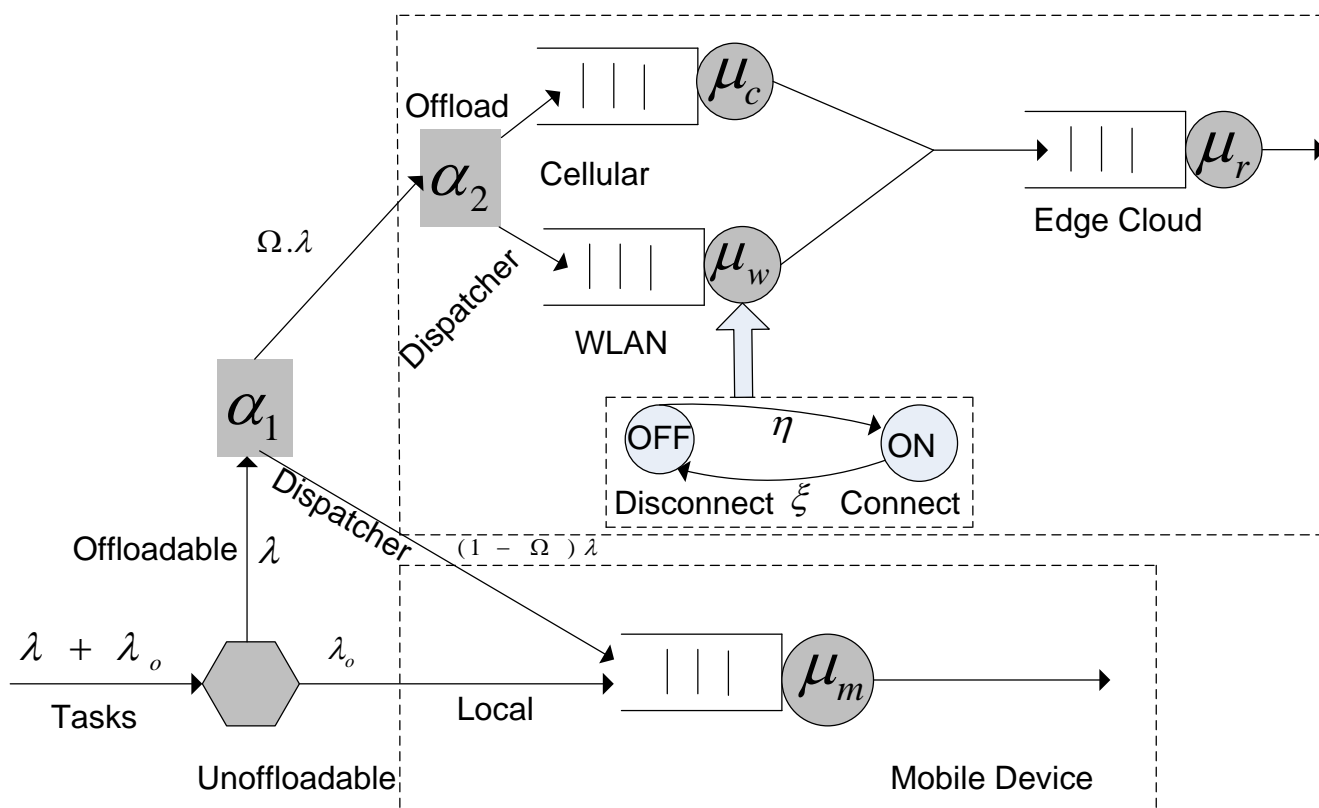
Offload

$\alpha_2$

$\mu_c$

Cellular

$\mu_r$

Edge Cloud

$\Omega.\lambda$

Dispatcher

$\mu_w$

WLAN

$\alpha_1$

OFF

$\eta$

ON

Disconnect $\xi$ Connect

Dispatcher

Offloadable $\lambda$

$(1 - \Omega)\lambda$

$\lambda + \lambda_o$

$\lambda_o$

$\mu_m$

Tasks

Local

Unoffloadable

Mobile Device